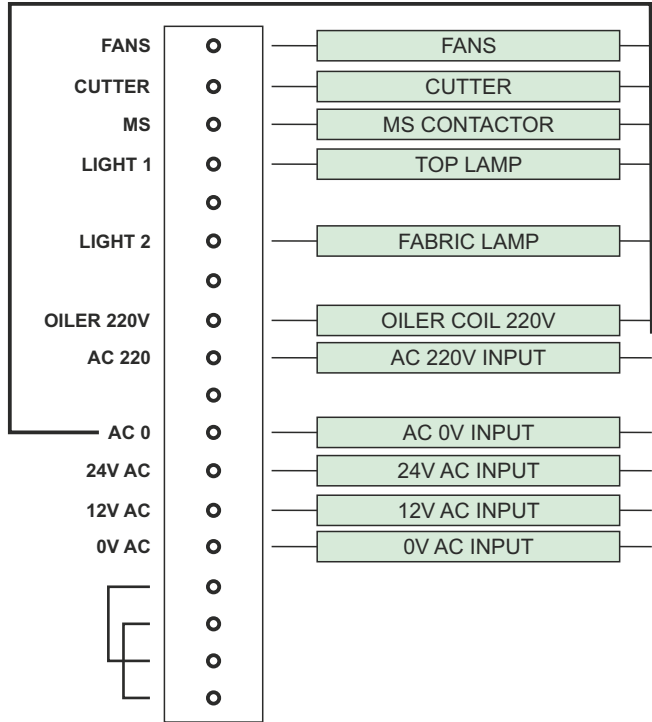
FANS
CUTTER
MS
LIGHT 1
LIGHT 2
OILER 220V
AC 220
AC 0
24V AC
12V AC
0V AC

FANS
CUTTER
MS CONTACTOR
TOP LAMP
FABRIC LAMP
OILER COIL 220V
AC 220V INPUT
AC 0V INPUT
24V AC INPUT
12V AC INPUT
0V AC INPUT